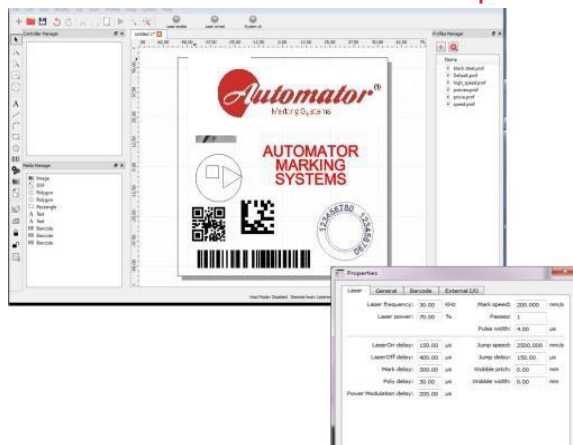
Controller Manager

Untitled 1*

Profiles Manager

Name
black steel.prof
Default.prof
high_speed.prof
precise.prof
press.prof
speed.prof

Automator®
Marking Systems

AUTOMATOR
MARKING
SYSTEMS

12345678012345678

Paste Manager
Image
Ellit
Polygon
Polygon
Rectangle
Text
Text
Barcode
Barcode
Barcode

Properties

Laser | General | Barcode | External I/O

| | | | | | |
|---|---|---|---|---|---|
| Laser frequency: | 30.00 | KHz | Mark speed: | 200.000 | mm/s |
| Laser power: | 70.00 | % | Passes: | 1 | |
| | | | Pulse width: | 4.00 | µs |
| LaserOn delay: | 150.00 | µs | Jump speed: | 2500.000 | mm/s |
| LaserOff delay: | 400.00 | µs | Jump delay: | 150.00 | µs |
| Mark delay: | 300.00 | µs | Wobble pitch: | 0.00 | mm |
| Poly delay: | 30.00 | µs | Wobble width: | 0.00 | mm |
| Power Modulation delay: | 200.00 | µs | | | |